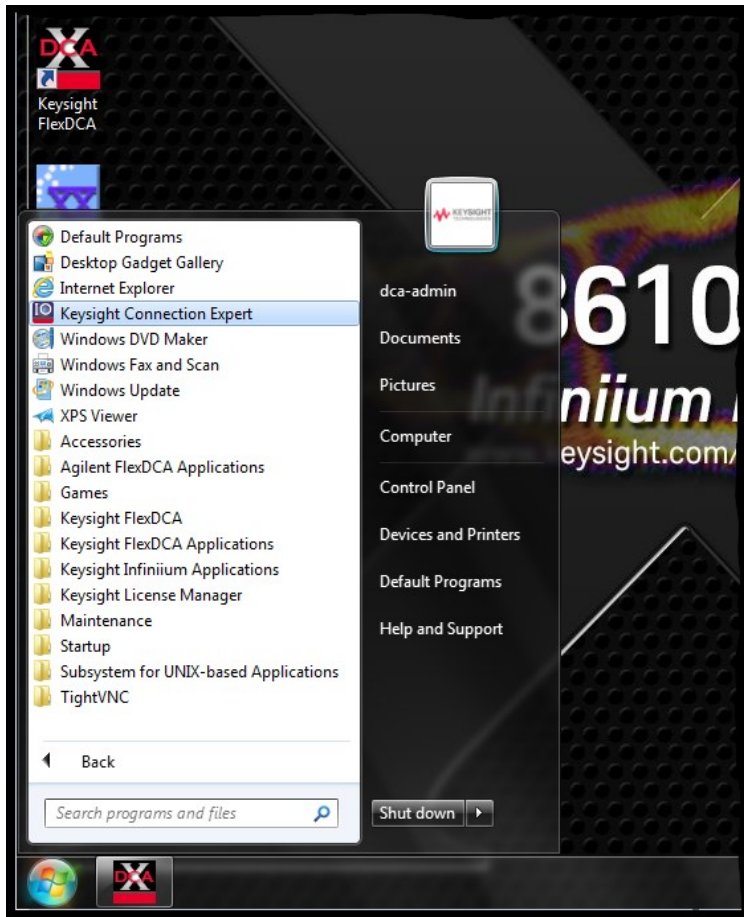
DCA
Keysight FlexDCA

Default Programs
Desktop Gadget Gallery
Internet Explorer
Keysight Connection Expert
Windows DVD Maker
Windows Fax and Scan
Windows Update
XPS Viewer
Accessories
Agilent FlexDCA Applications
Games
Keysight FlexDCA
Keysight FlexDCA Applications
Keysight Infiniium Applications
Keysight License Manager
Maintenance
Startup
Subsystem for UNIX-based Applications
TightVNC

Back

Search programs and files

KEYSIGHT

dca-admin
Documents
Pictures
Computer
Control Panel
Devices and Printers
Default Programs
Help and Support

Shut down

8610
Infiniium
eysight.com/

DCA